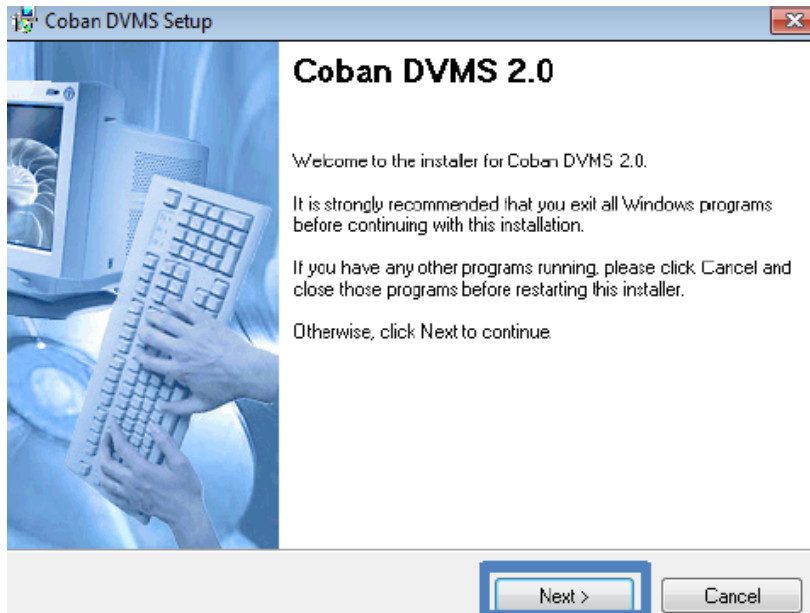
Coban DVMS Setup

Coban DVMS 2.0

Welcome to the installer for Coban DVMS 2.0.

It is strongly recommended that you exit all Windows programs before continuing with this installation.

If you have any other programs running, please click Cancel and close those programs before restarting this installer.

Otherwise, click Next to continue.

Next >

Cancel